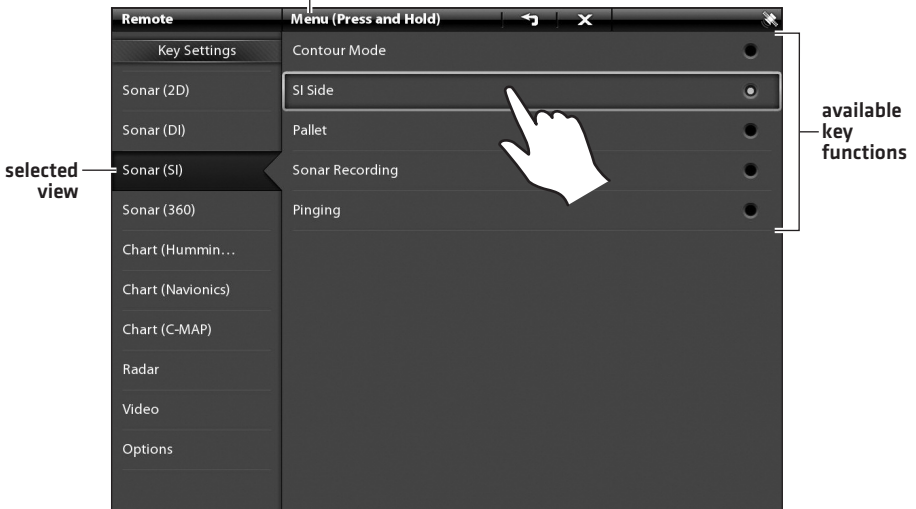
Remote

Menu (Press and Hold)

Key Settings

Sonar (2D)

Sonar (DI)

selected view

Sonar (SI)

Sonar (360)

Chart (Hummin…

Chart (Navionics)

Chart (C-MAP)

Radar

Video

Options

Contour Mode

SI Side

Pallet

Sonar Recording

Pinging

available key functions